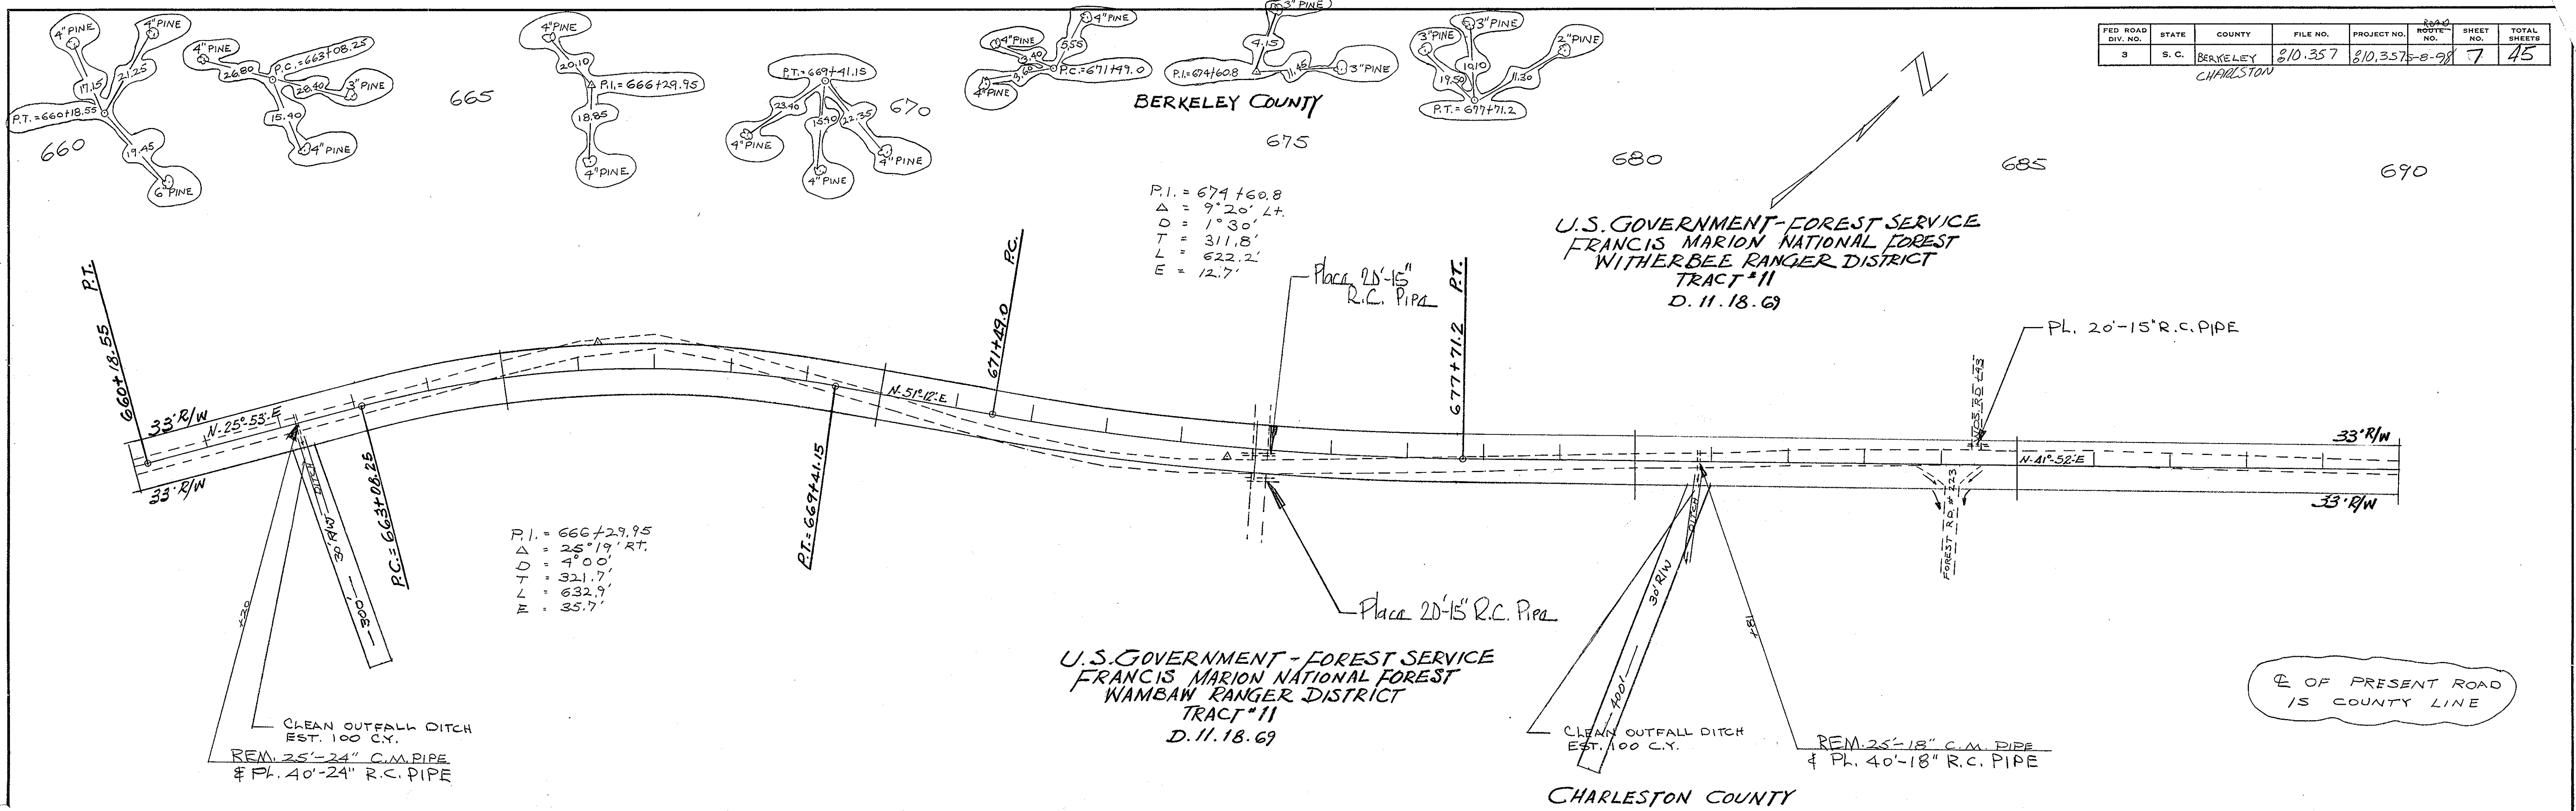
| FED ROAD DIV. NO. | STATE | COUNTY | FILE NO. | PROJECT NO. | ROAD ROUTE NO. | SHEET NO. | TOTAL SHEETS |
|---|---|---|---|---|---|---|---|
| 3 | S. C. | BERKELEY CHARLESTON | 810.357 | 810.357 | S-8-98 | 7 | 45 |

4" PINE
4" PINE
17.15
21.25
P.T. = 660+18.55
19.45
6" PINE
660

4" PINE
26.80
P.C. = 663+08.25
28.40
3" PINE
15.40
4" PINE

665

4" PINE
20.10
P.I. = 666+29.95
18.85
4" PINE

P.T. = 669+41.15
23.40
15.90
22.35
4" PINE
4" PINE
4" PINE
670

4" PINE
4" PINE
5.55
3.40
3.60
P.C. = 671+49.0
4" PINE

3" PINE
4.15
P.I. = 674+60.8
11.46
3" PINE

BERKELEY COUNTY

675

3" PINE
3" PINE
2" PINE
10.10
19.50
11.30
P.T. = 677+71.2

680

685

690

P.I. = 674+60.8
Δ = 9°20' Lt.
D = 1°30'
T = 311.8'
L = 622.2'
E = 12.7'

Place 20'-15" R.C. Pipe

U.S. GOVERNMENT - FOREST SERVICE
FRANCIS MARION NATIONAL FOREST
WITHERBEE RANGER DISTRICT
TRACT #11
D. 11. 18. 69

PL. 20'-15" R.C. PIPE

P.T.
660+18.55
33' R/W
N. 25° 53' E
33' R/W
30' R/W
DITCH
300'
130'
P.C. = 663+08.25
P.T. = 669+41.15
N. 51° 12' E
P.C.
671+49.0
P.T.
677+71.2
FOREST RD. # 223
N. 41° 52' E
33' R/W
33' R/W
30' R/W
DITCH
400'
181'

P.I. = 666+29.95
Δ = 25°19' RT.
D = 4°00'
T = 321.7'
L = 632.9'
E = 35.7'

Place 20'-15" R.C. Pipe

U.S. GOVERNMENT - FOREST SERVICE
FRANCIS MARION NATIONAL FOREST
WAMBAW RANGER DISTRICT
TRACT #11
D. 11. 18. 69

℄ OF PRESENT ROAD IS COUNTY LINE

CLEAN OUTFALL DITCH
EST. 100 C.Y.
REM. 25'-24" C.M. PIPE
& PL. 40'-24" R.C. PIPE

CLEAN OUTFALL DITCH
EST. 100 C.Y.

REM. 25'-18" C.M. PIPE
& PL. 40'-18" R.C. PIPE

CHARLESTON COUNTY